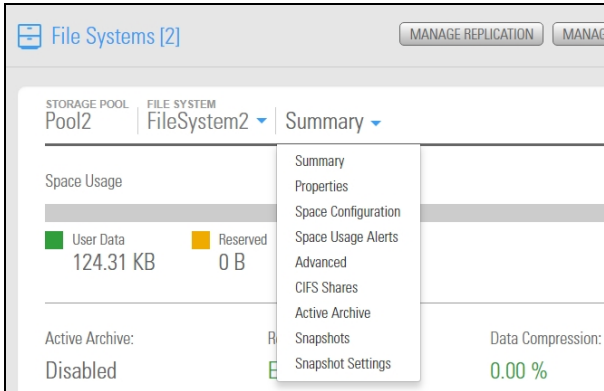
File Systems [2]

MANAGE REPLICATION

MANAG

STORAGE POOL
Pool2

FILE SYSTEM
FileSystem2

Summary

Summary
Properties
Space Configuration
Space Usage Alerts
Advanced
CIFS Shares
Active Archive
Snapshots
Snapshot Settings

Space Usage

User Data
124.31 KB

Reserved
0 B

Active Archive:
Disabled

R
E

Data Compression:
0.00 %